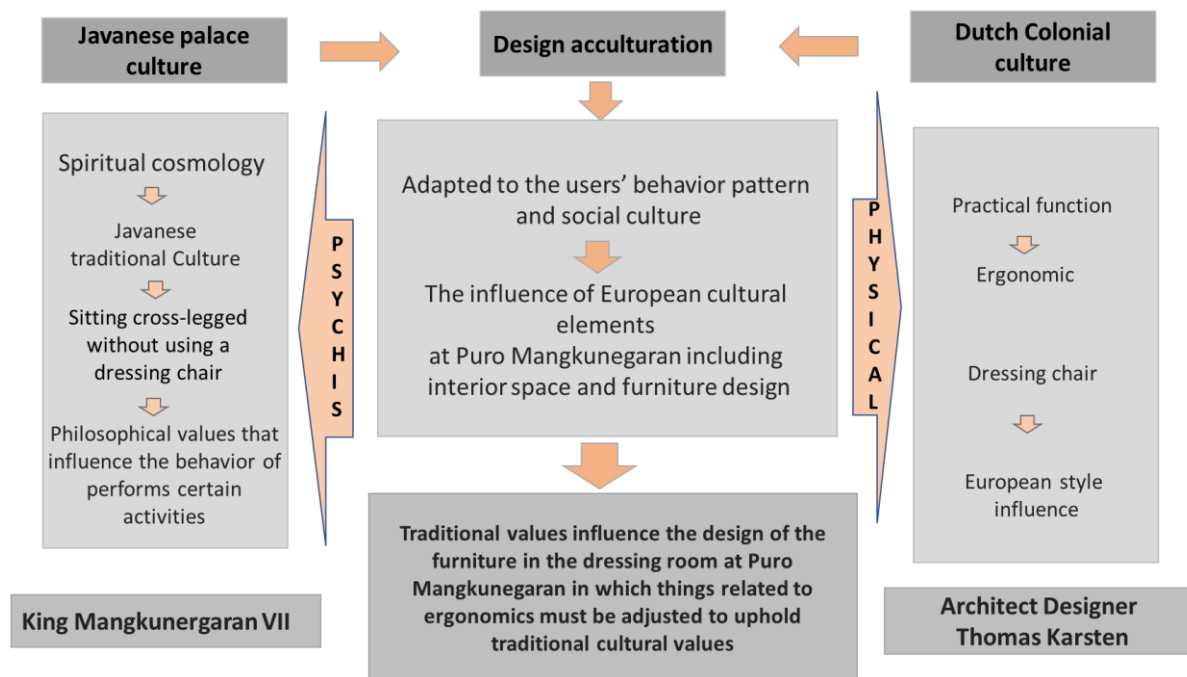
Javanese palace culture

Design acculturation

Dutch Colonial culture

Spiritual cosmology

Javanese traditional Culture

Sitting cross-legged without using a dressing chair

Philosophical values that influence the behavior of performs certain activities

P S Y C H I S

Adapted to the users' behavior pattern and social culture

The influence of European cultural elements at Puro Mangkunegaran including interior space and furniture design

P H Y S I C A L

Practical function

Ergonomic

Dressing chair

European style influence

Traditional values influence the design of the furniture in the dressing room at Puro Mangkunegaran in which things related to ergonomics must be adjusted to uphold traditional cultural values

King Mangkunergaran VII

Architect Designer Thomas Karsten